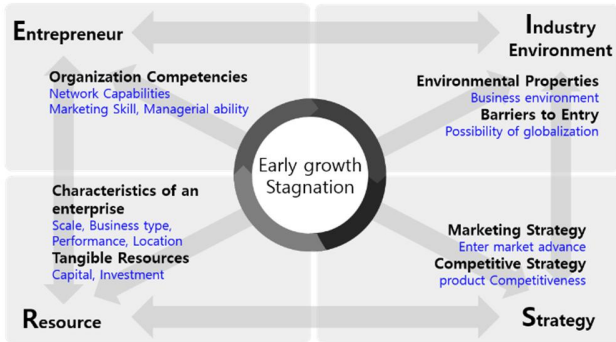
Entrepreneur

Industry Environment

Organization Competencies
Network Capabilities
Marketing Skill, Managerial ability

Environmental Properties
Business environment
Barriers to Entry
Possibility of globalization

Early growth Stagnation

Characteristics of an enterprise
Scale, Business type, Performance, Location
Tangible Resources
Capital, Investment

Marketing Strategy
Enter market advance
Competitive Strategy
product Competitiveness

Resource

Strategy